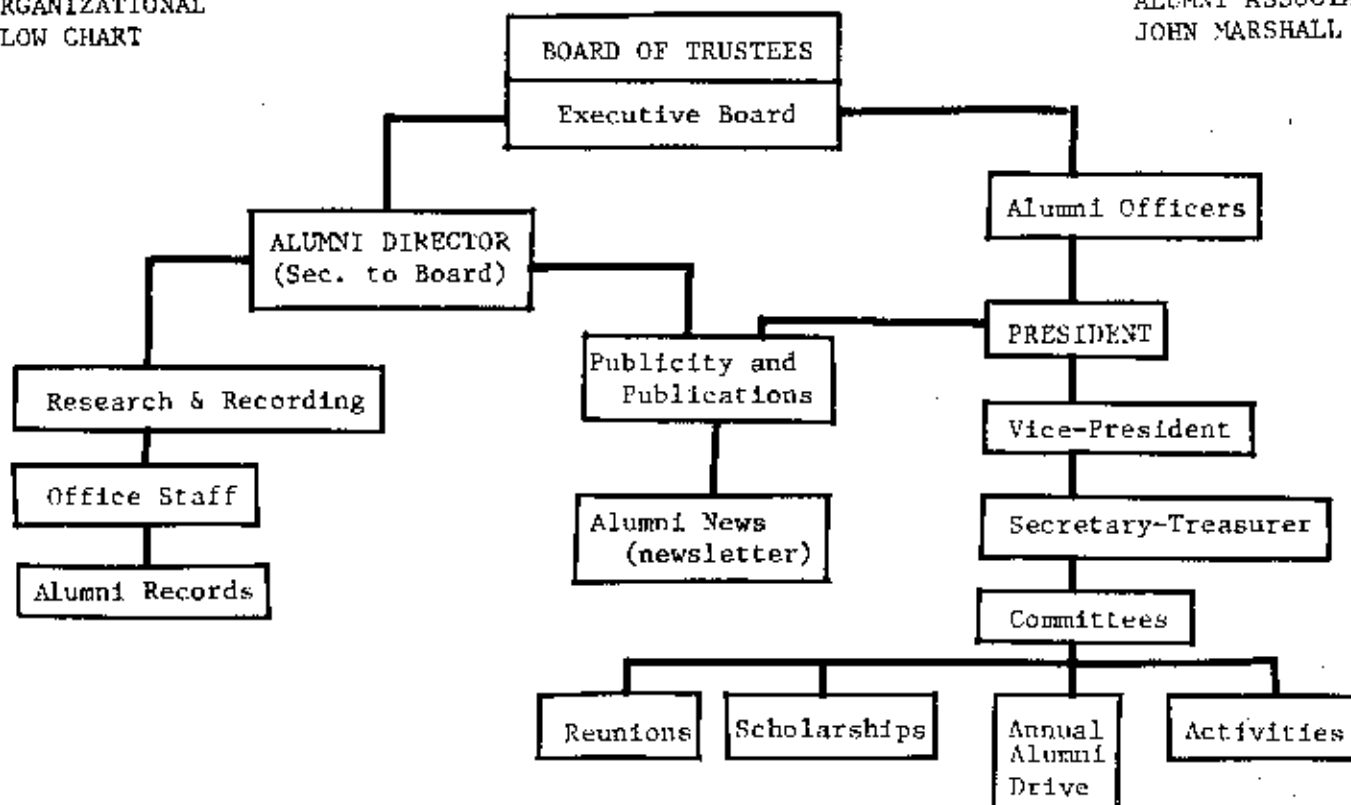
RGANIZATIONAL
LOW CHART

ALUMNI ASSOCIA
JOHN MARSHALL

BOARD OF TRUSTEES

Executive Board

ALUMNI DIRECTOR (Sec. to Board)

Alumni Officers

PRESIDENT

Research & Recording

Publicity and Publications

Vice-President

Office Staff

Alumni News (newsletter)

Secretary-Treasurer

Alumni Records

Committees

Reunions

Scholarships

Annual Alumni Drive

Activities